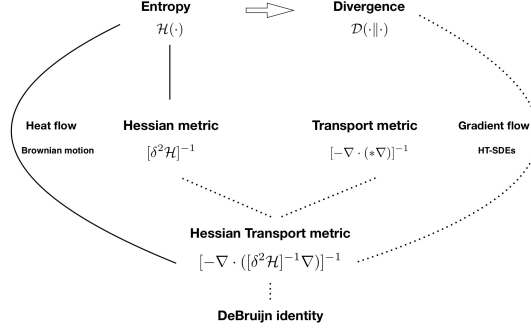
Entropy
$\mathcal{H}(\cdot)$

Divergence
$\mathcal{D}(\cdot\|\cdot)$

Heat flow
Brownian motion

Hessian metric
$[\delta^2\mathcal{H}]^{-1}$

Transport metric
$[-\nabla\cdot(*\nabla)]^{-1}$

Gradient flow
HT-SDEs

Hessian Transport metric
$[-\nabla\cdot([\delta^2\mathcal{H}]^{-1}\nabla)]^{-1}$

DeBruijn identity